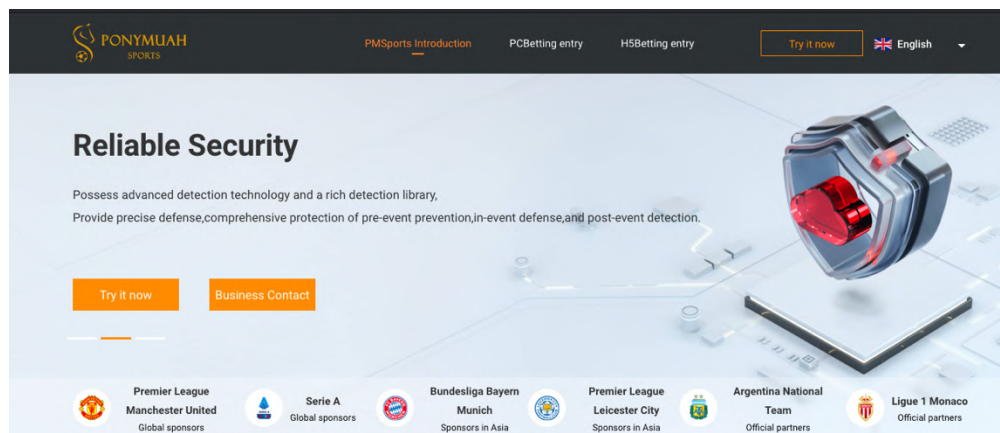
PONYMUAH SPORTS

PMSports Introduction PCBetting entry H5Betting entry Try it now English

Reliable Security

Possess advanced detection technology and a rich detection library,
Provide precise defense,comprehensive protection of pre-event prevention,in-event defense,and post-event detection.

Try it now Business Contact

Premier League Manchester United Global sponsors

Serie A Global sponsors

Bundesliga Bayern Munich Sponsors in Asia

Premier League Leicester City Sponsors in Asia

Argentina National Team Official partners

Ligue 1 Monaco Official partners